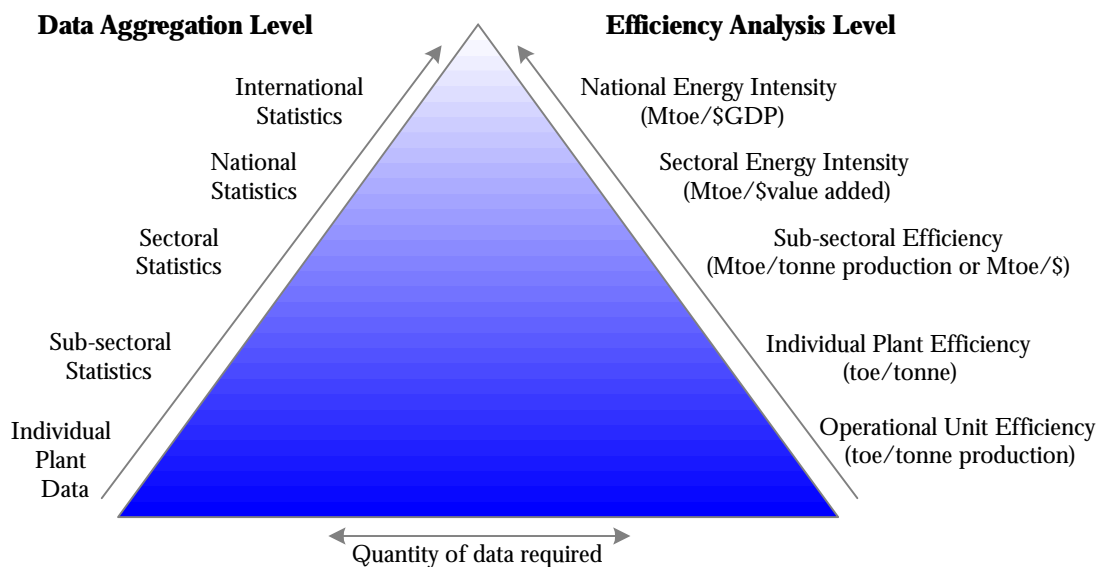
Data Aggregation Level

International Statistics

National Statistics

Sectoral Statistics

Sub-sectoral Statistics

Individual Plant Data

Efficiency Analysis Level

National Energy Intensity (Mtoe/$GDP)

Sectoral Energy Intensity (Mtoe/$value added)

Sub-sectoral Efficiency (Mtoe/tonne production or Mtoe/$)

Individual Plant Efficiency (toe/tonne)

Operational Unit Efficiency (toe/tonne production)

Quantity of data required